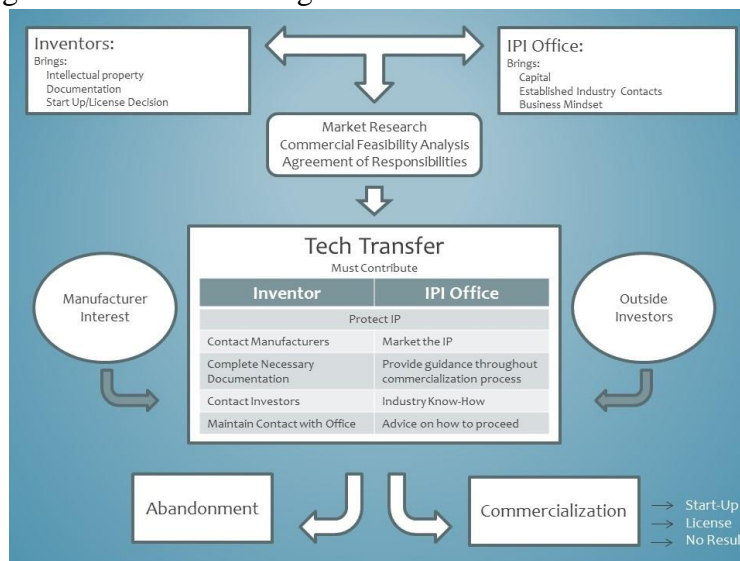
Inventors:
Brings:
Intellectual property
Documentation
Start Up/License Decision

IPI Office:
Brings:
Capital
Established Industry Contacts
Business Mindset

Market Research
Commercial Feasibility Analysis
Agreement of Responsibilities

Manufacturer Interest

Tech Transfer
Must Contribute

| Inventor | IPI Office |
|---|---|
| Protect IP | |
| Contact Manufacturers | Market the IP |
| Complete Necessary Documentation | Provide guidance throughout commercialization process |
| Contact Investors | Industry Know-How |
| Maintain Contact with Office | Advice on how to proceed |

Outside Investors

Abandonment

Commercialization
→ Start-Up
→ License
→ No Resul